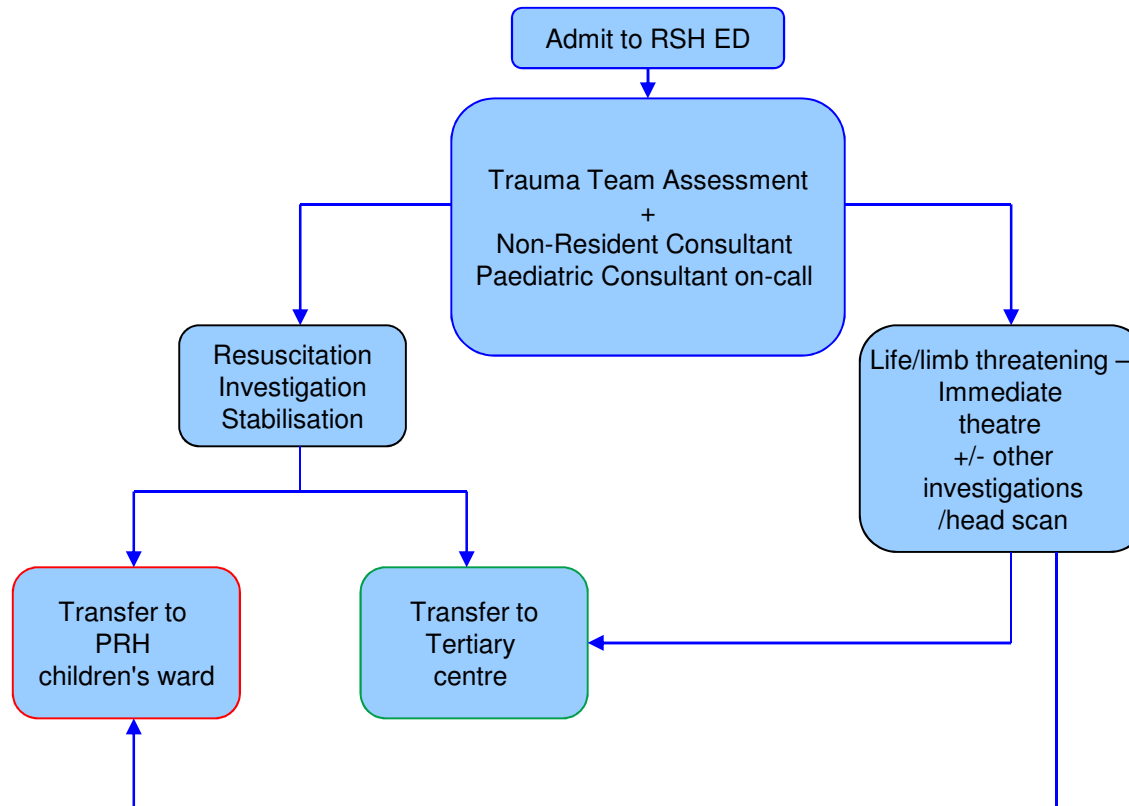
Admit to RSH ED

Trauma Team Assessment
+
Non-Resident Consultant
Paediatric Consultant on-call

Resuscitation
Investigation
Stabilisation

Life/limb threatening –
Immediate
theatre
+/- other
investigations
/head scan

Transfer to
PRH
children's ward

Transfer to
Tertiary
centre